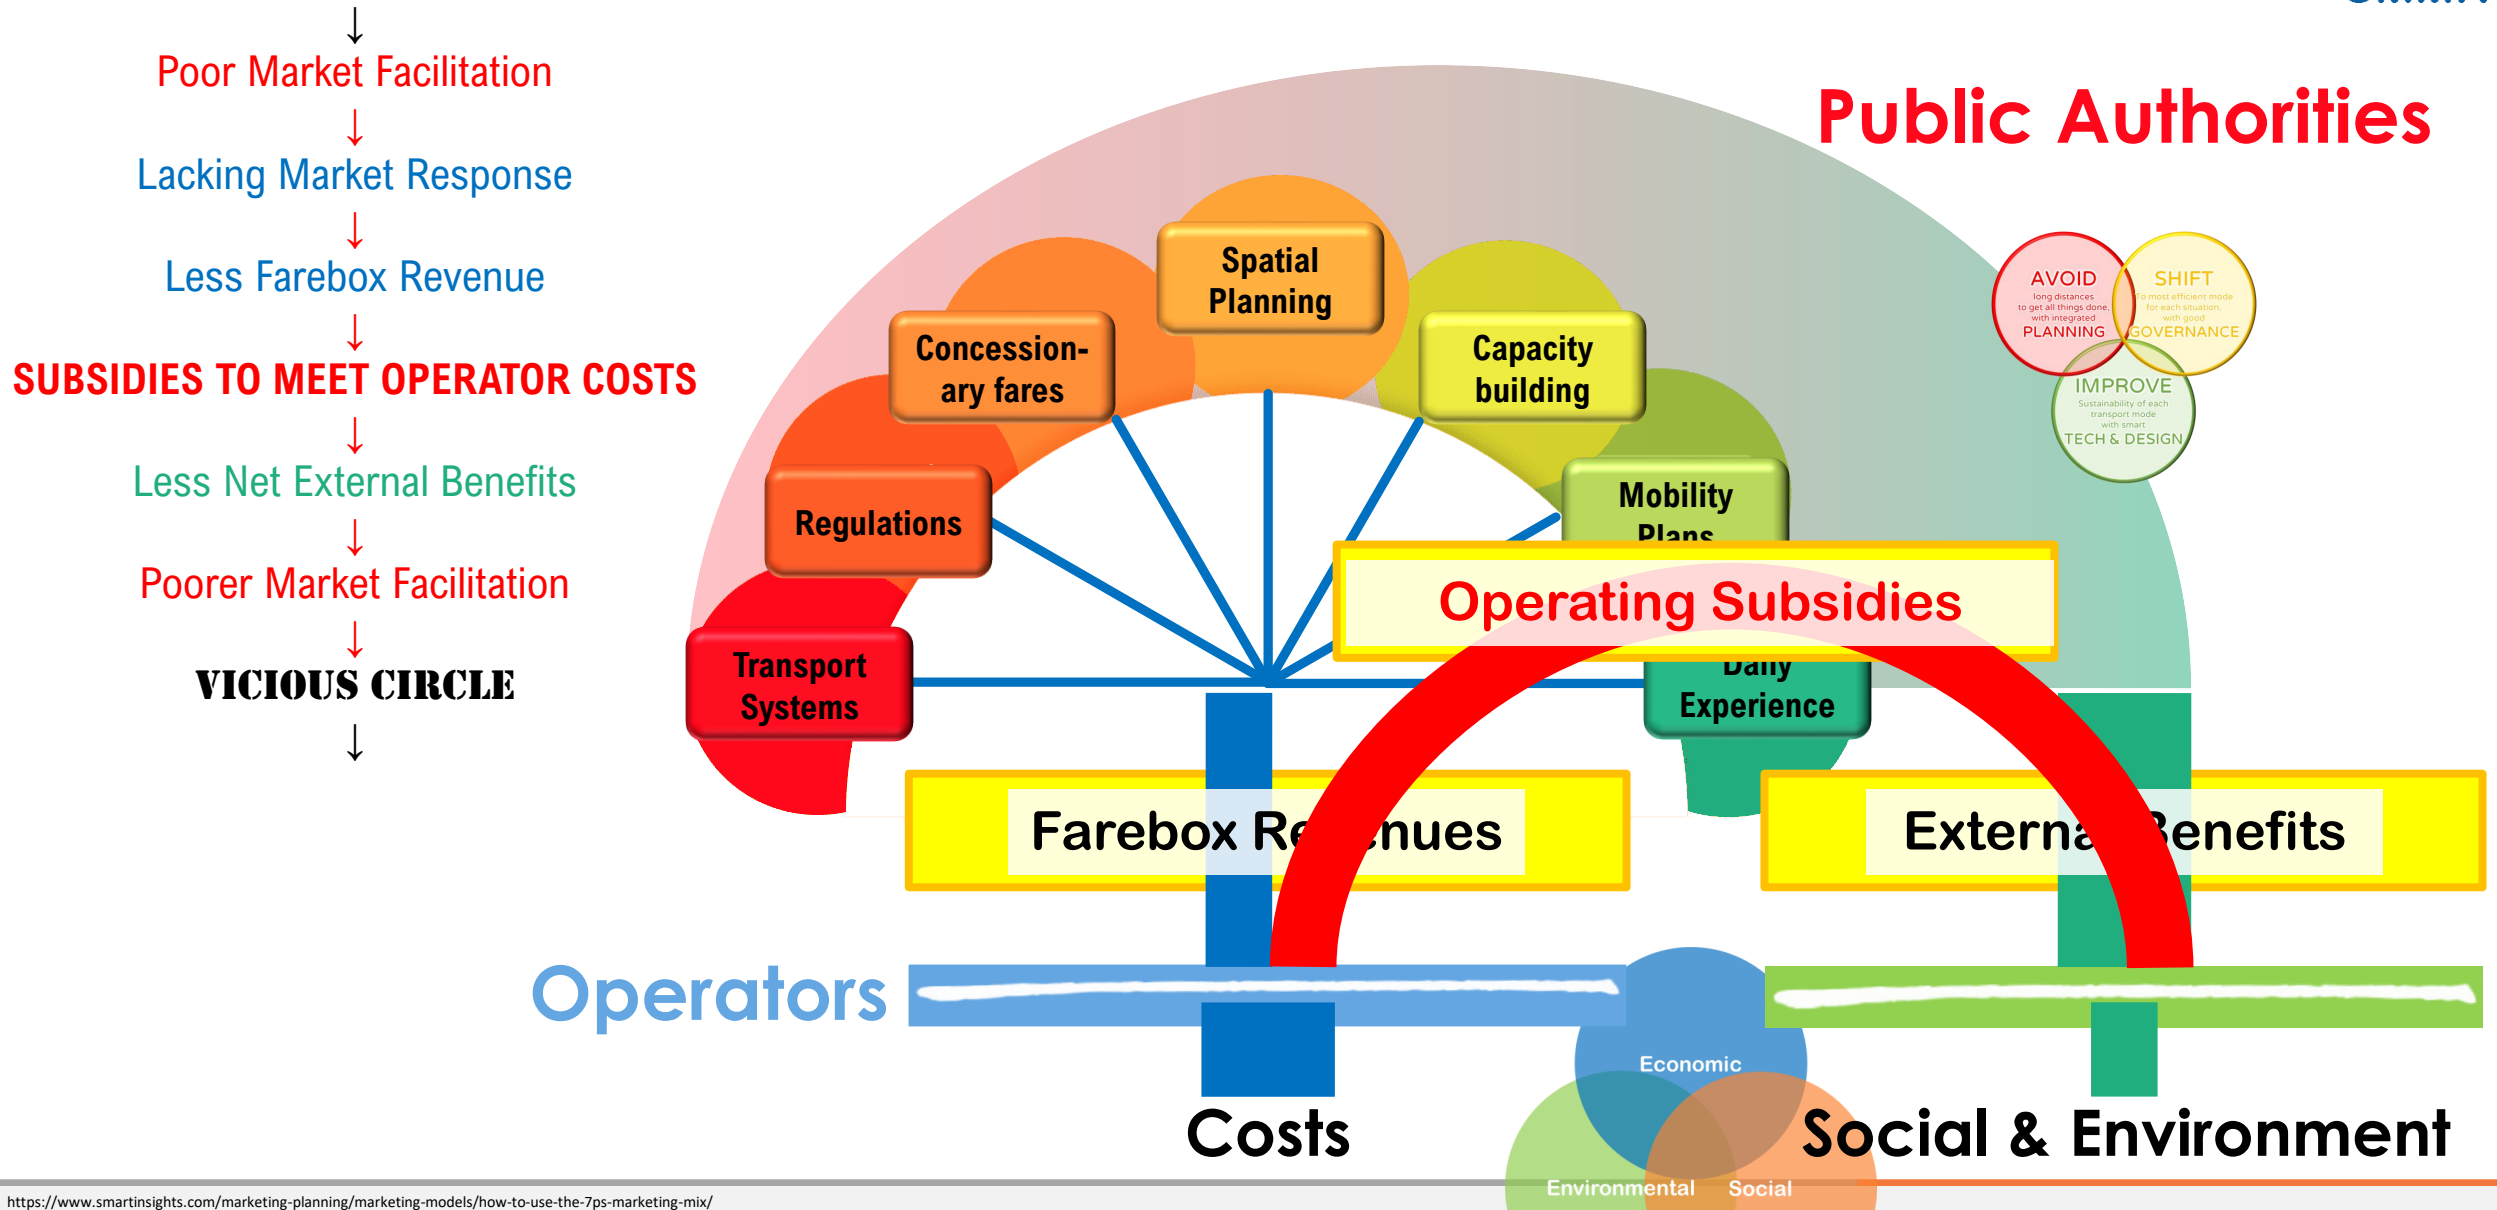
Poor Market Facilitation

Lacking Market Response

Less Farebox Revenue

SUBSIDIES TO MEET OPERATOR COSTS

Less Net External Benefits

Poorer Market Facilitation

VICIOUS CIRCLE

Public Authorities

AVOID
long distances to get all things done, with integrated
PLANNING

SHIFT
to most efficient mode for each situation, with good
GOVERNANCE

IMPROVE
Sustainability of each transport mode with smart
TECH & DESIGN

Spatial Planning

Concession-ary fares

Capacity building

Regulations

Mobility Plans

Operating Subsidies

Transport Systems

Daily Experience

Farebox Re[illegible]nues

Externa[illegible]enefits

Operators

Economic

Costs

Social & Environment

Environmental

Social

https://www.smartinsights.com/marketing-planning/marketing-models/how-to-use-the-7ps-marketing-mix/